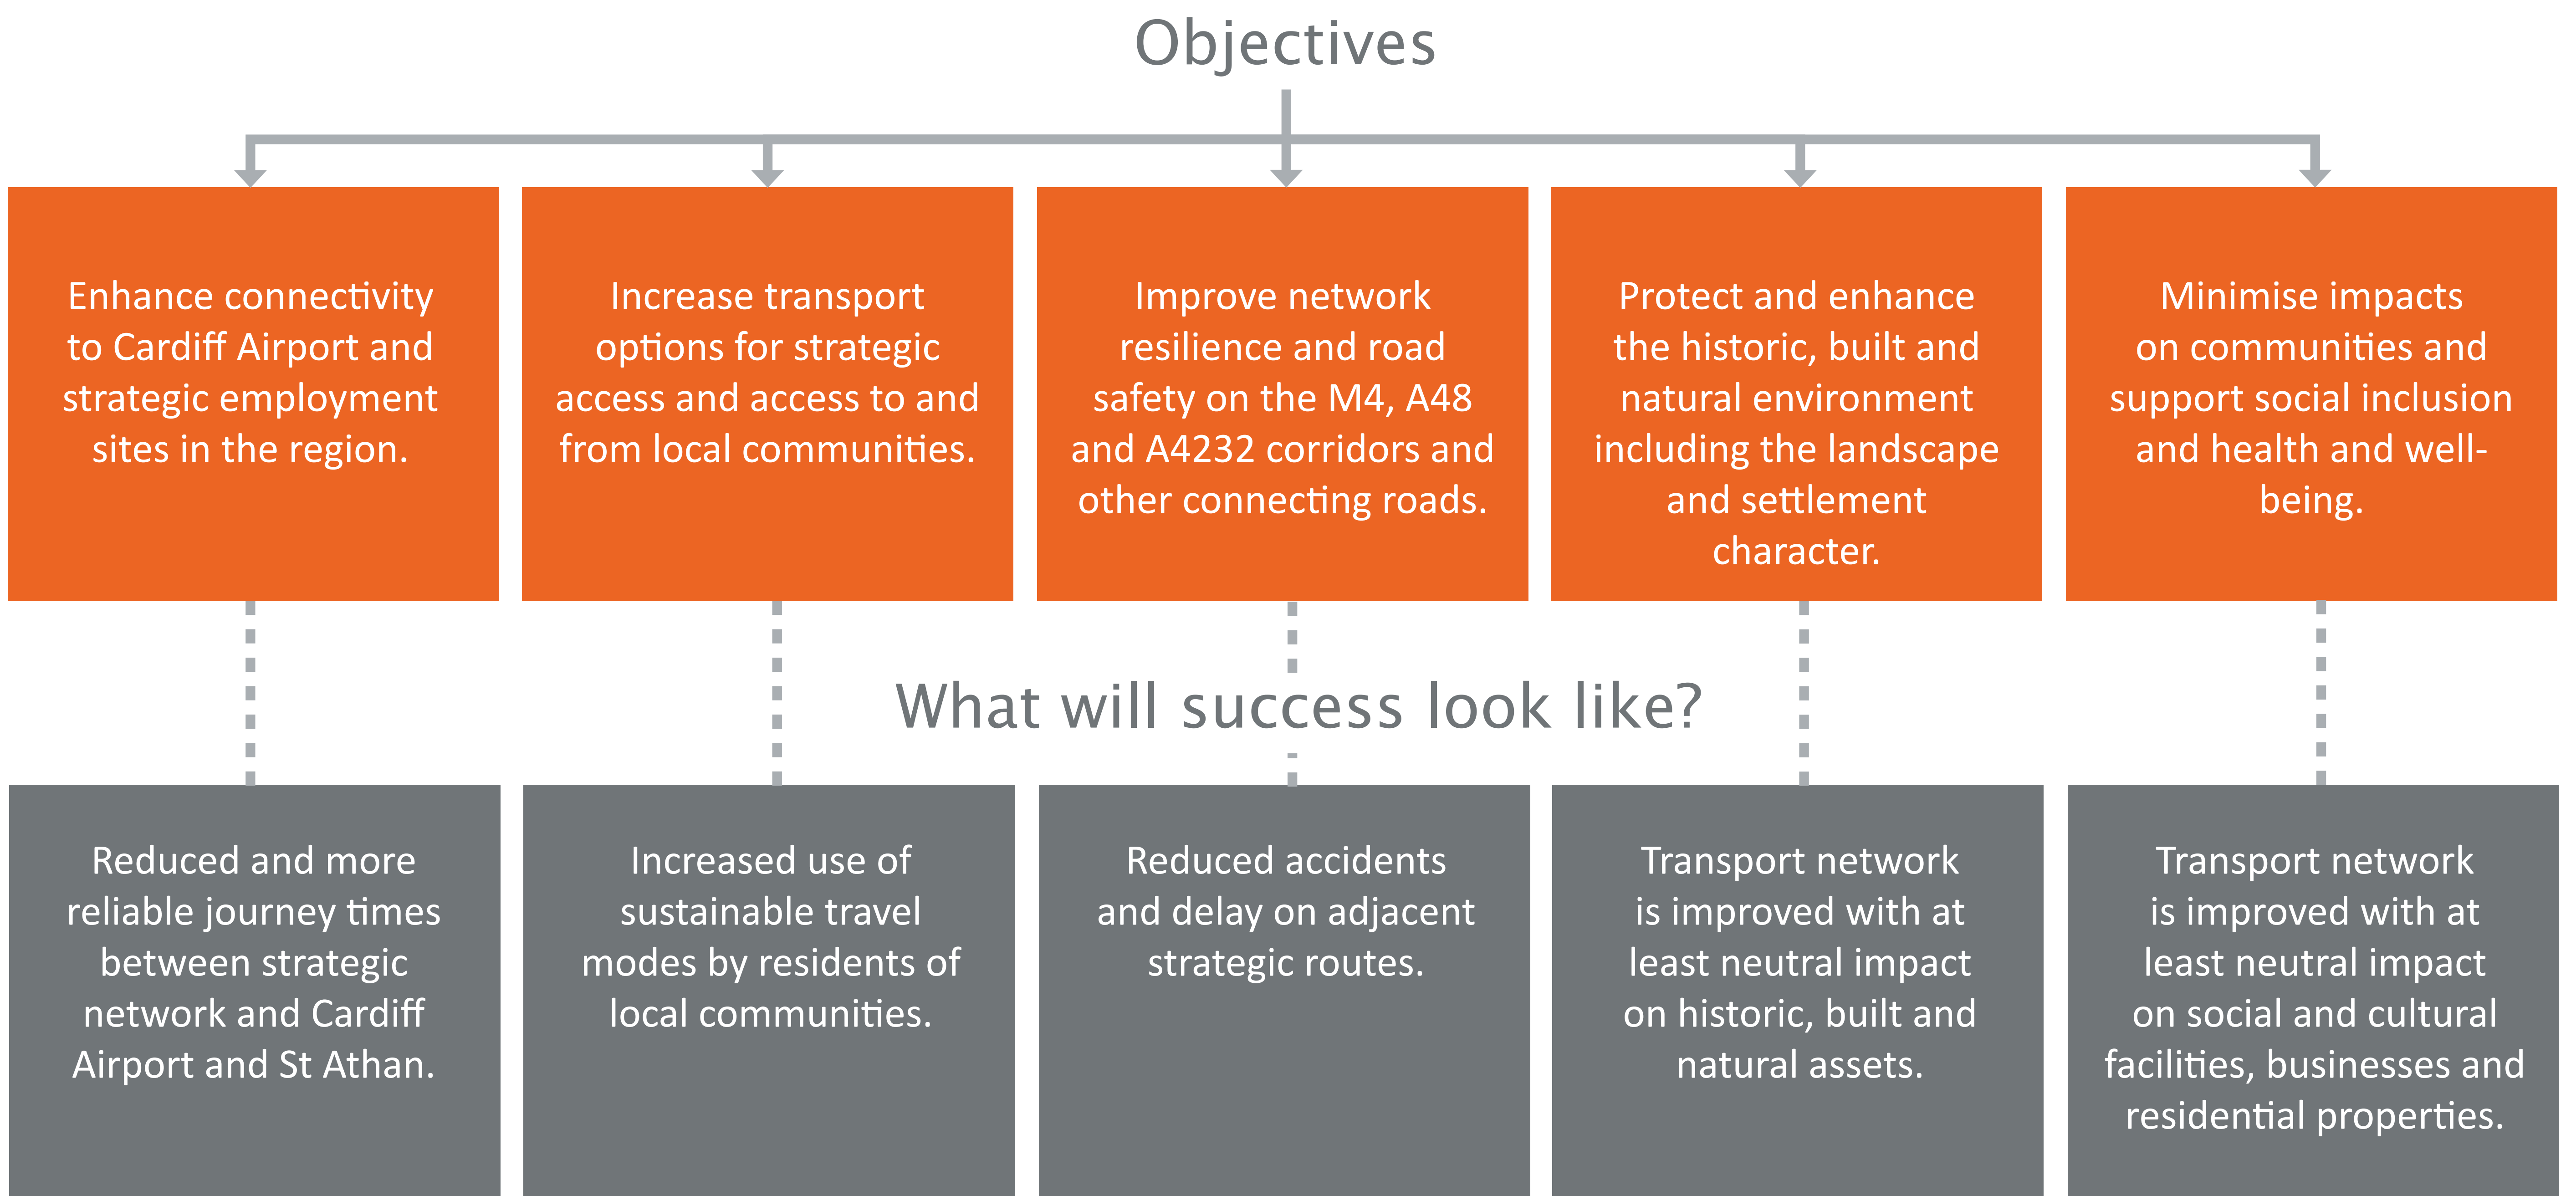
Objectives

Enhance connectivity to Cardiff Airport and strategic employment sites in the region.

Increase transport options for strategic access and access to and from local communities.

Improve network resilience and road safety on the M4, A48 and A4232 corridors and other connecting roads.

Protect and enhance the historic, built and natural environment including the landscape and settlement character.

Minimise impacts on communities and support social inclusion and health and well-being.

What will success look like?

Reduced and more reliable journey times between strategic network and Cardiff Airport and St Athan.

Increased use of sustainable travel modes by residents of local communities.

Reduced accidents and delay on adjacent strategic routes.

Transport network is improved with at least neutral impact on historic, built and natural assets.

Transport network is improved with at least neutral impact on social and cultural facilities, businesses and residential properties.